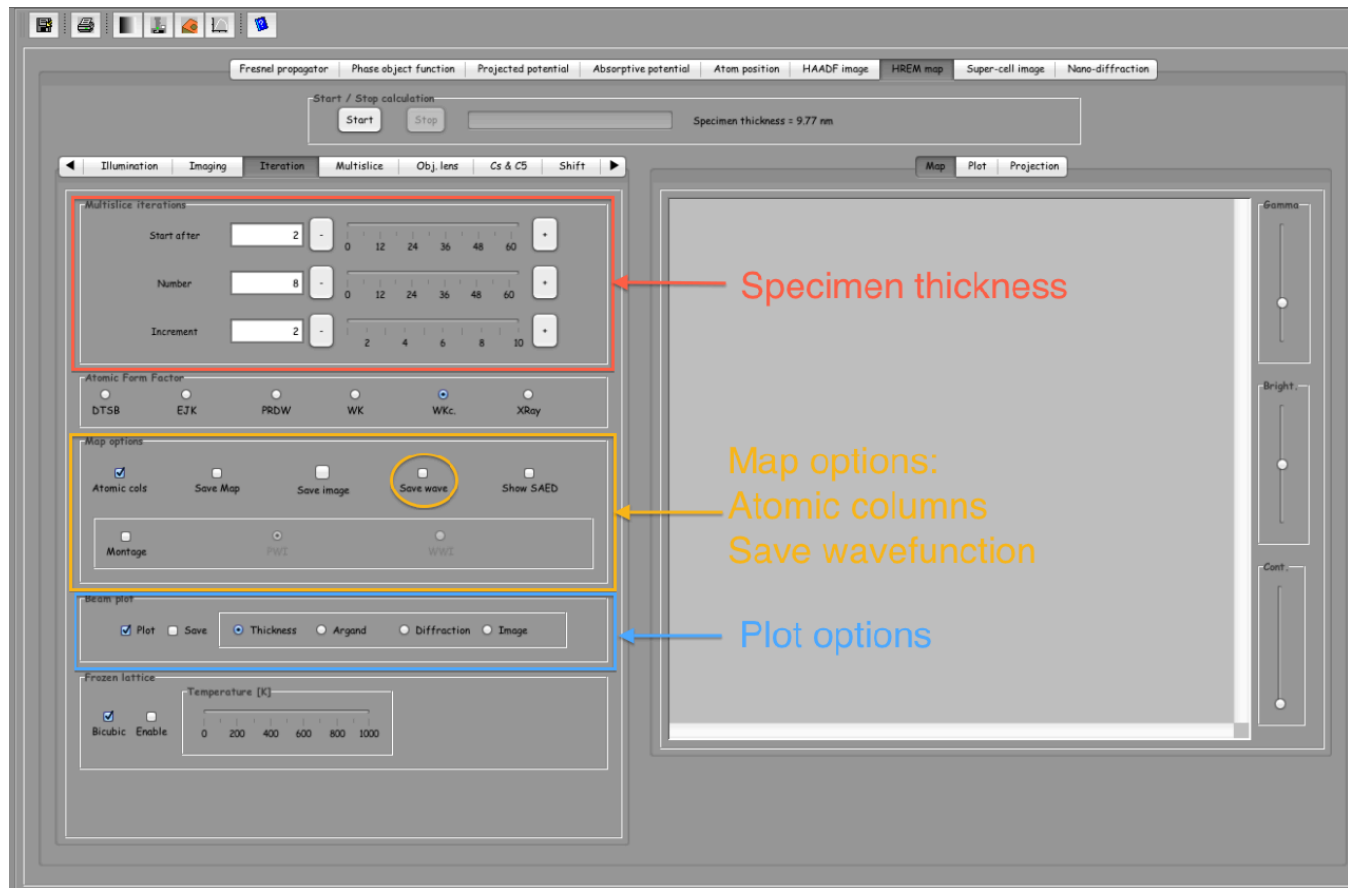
Fresnel propagator | Phase object function | Projected potential | Absorptive potential | Atom position | HAADF image | HREM map | Super-cell image | Nano-diffraction

Start / Stop calculation
Start
Stop
Specimen thickness = 9.77 nm

Illumination | Imaging | Iteration | Multislice | Obj. lens | Cs & C5 | Shift

Map | Plot | Projection

Multislice iterations
Start after 2 - 0 12 24 36 48 60 +
Number 8 - 0 12 24 36 48 60 +
Increment 2 - 2 4 6 8 10 +

Specimen thickness

Atomic Form Factor
DTSB EJK PRDW WK WKc. XRay

Map options
Atomic cols Save Map Save image Save wave Show SAED
Montage PWI WWI

Map options:
Atomic columns
Save wavefunction

Beam plot
Plot Save Thickness Argand Diffraction Image

Plot options

Frozen lattice
Temperature [K]
Bicubic Enable
0 200 400 600 800 1000

Gamma
Bright.
Cont.